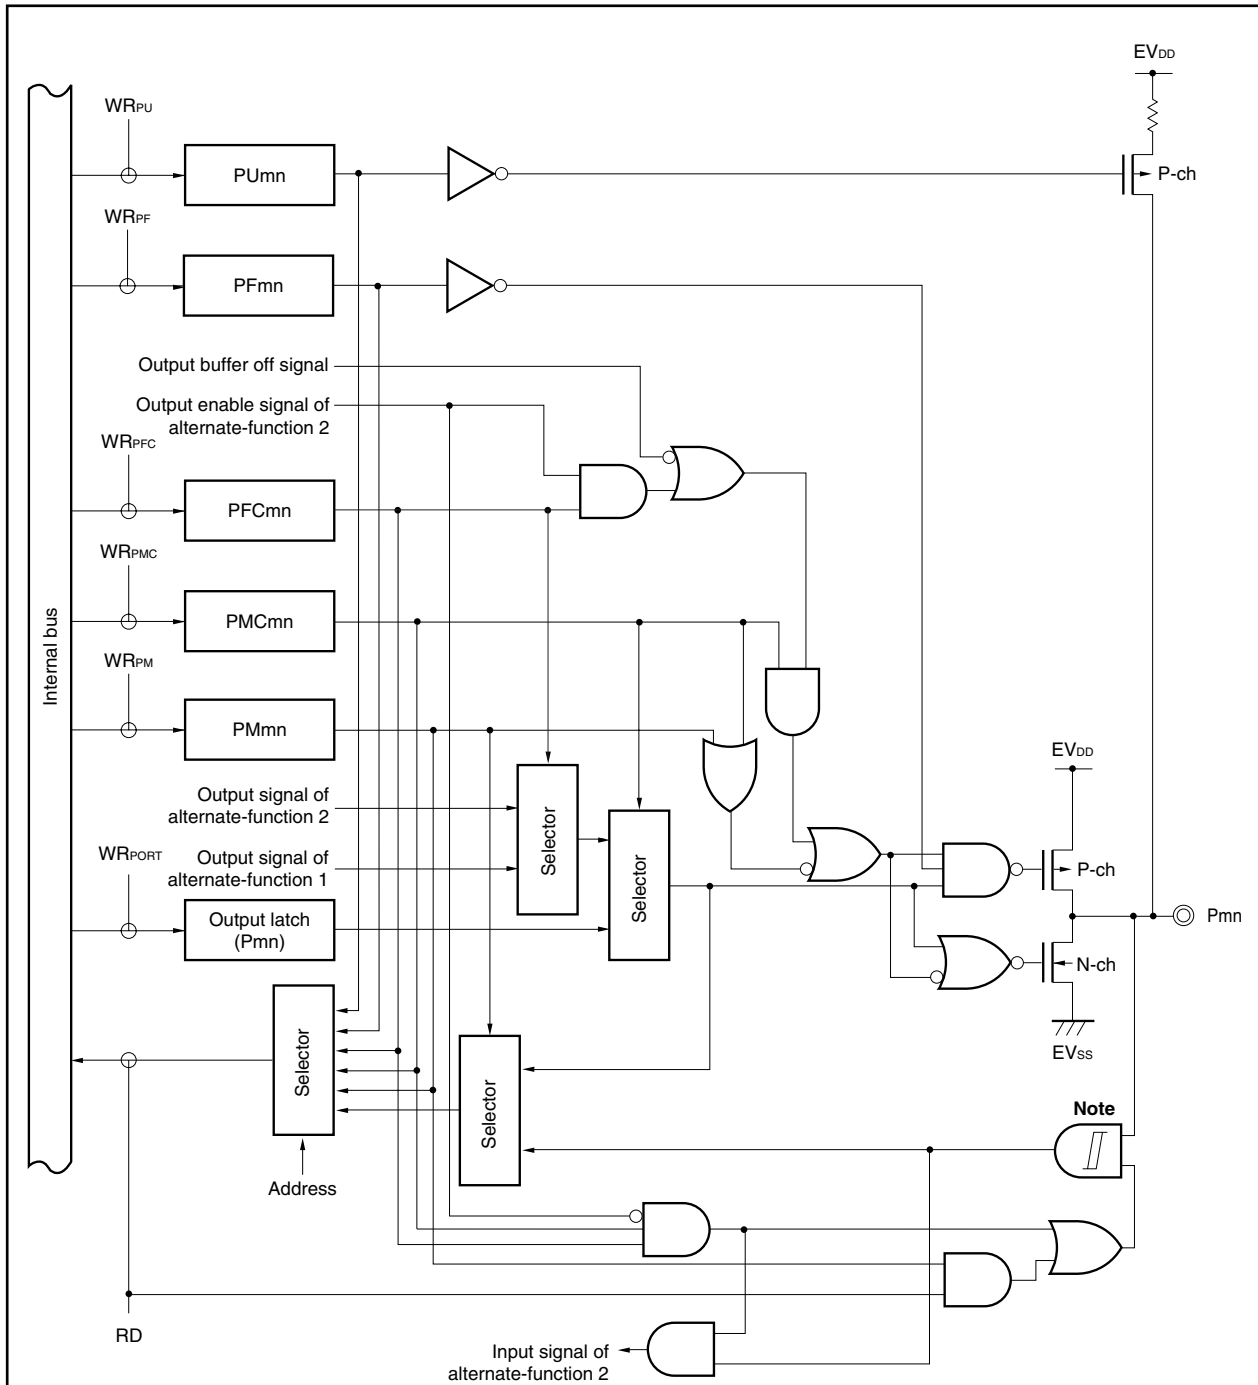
$EV_{DD}$

$WR_{PU}$

PUmn

P-ch

$WR_{PF}$

PFmn

Output buffer off signal

Output enable signal of alternate-function 2

$WR_{PFC}$

PFCmn

$WR_{PMC}$

PMCmn

Internal bus

$WR_{PM}$

PMmn

$EV_{DD}$

Output signal of alternate-function 2

Selector

Selector

$WR_{PORT}$

Output signal of alternate-function 1

P-ch

Output latch (Pmn)

Pmn

N-ch

Selector

$EV_{SS}$

Selector

Note

Address

RD

Input signal of alternate-function 2